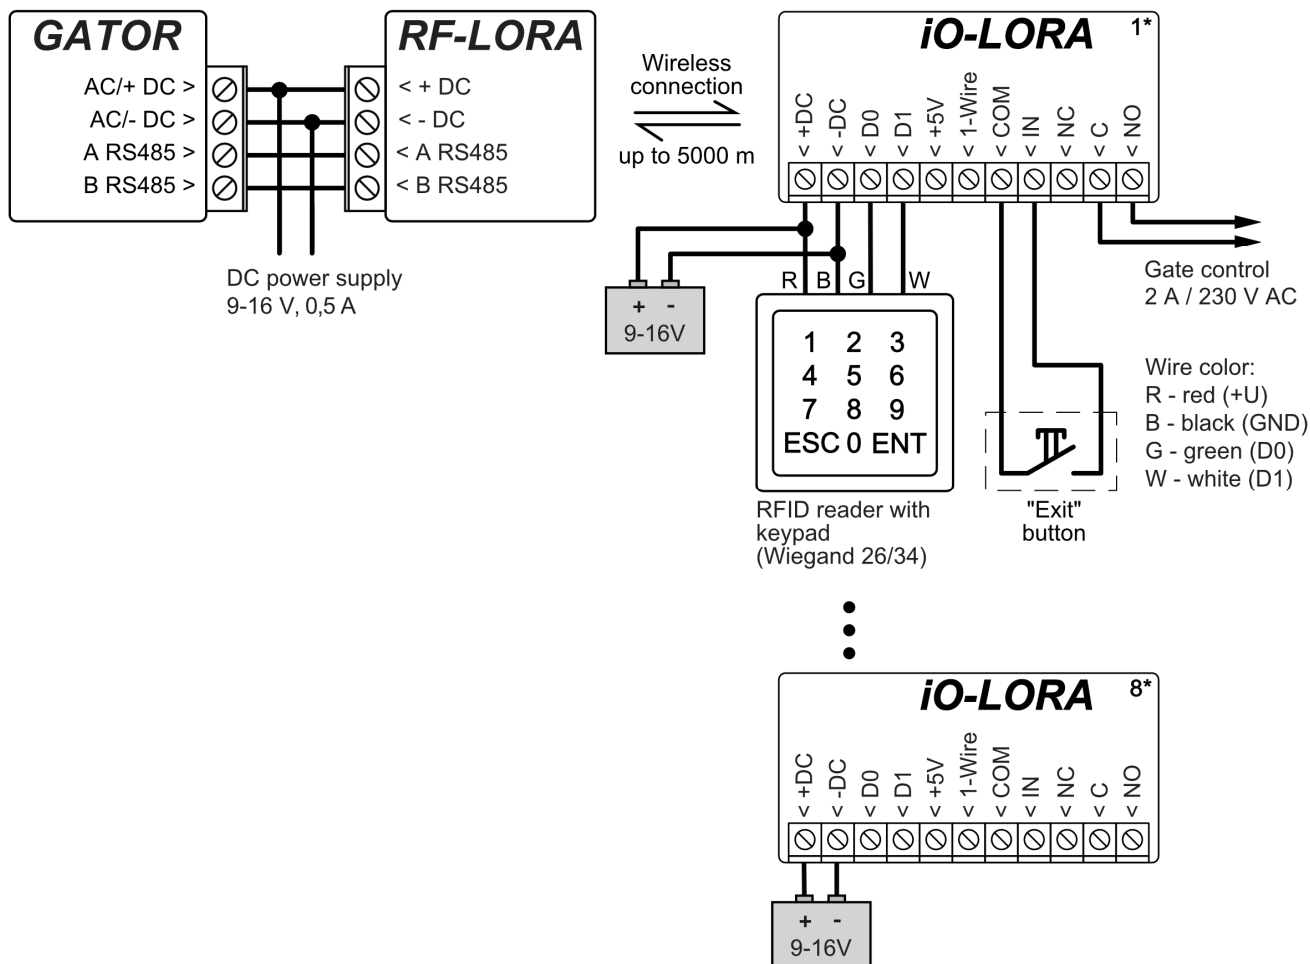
GATOR

AC/+ DC >
AC/- DC >
A RS485 >
B RS485 >

RF-LORA

< + DC
< - DC
< A RS485
< B RS485

DC power supply
9-16 V, 0,5 A

Wireless connection

up to 5000 m

iO-LORA 1*

< +DC
< -DC
< D0
< D1
< +5V
< 1-Wire
< COM
< IN
< NC
< C
< NO

+ -
9-16V

R B G W

1 2 3
4 5 6
7 8 9
ESC 0 ENT

RFID reader with keypad (Wiegand 26/34)

"Exit" button

Gate control
2 A / 230 V AC

Wire color:
R - red (+U)
B - black (GND)
G - green (D0)
W - white (D1)

iO-LORA 8*

< +DC
< -DC
< D0
< D1
< +5V
< 1-Wire
< COM
< IN
< NC
< C
< NO

+ -
9-16V